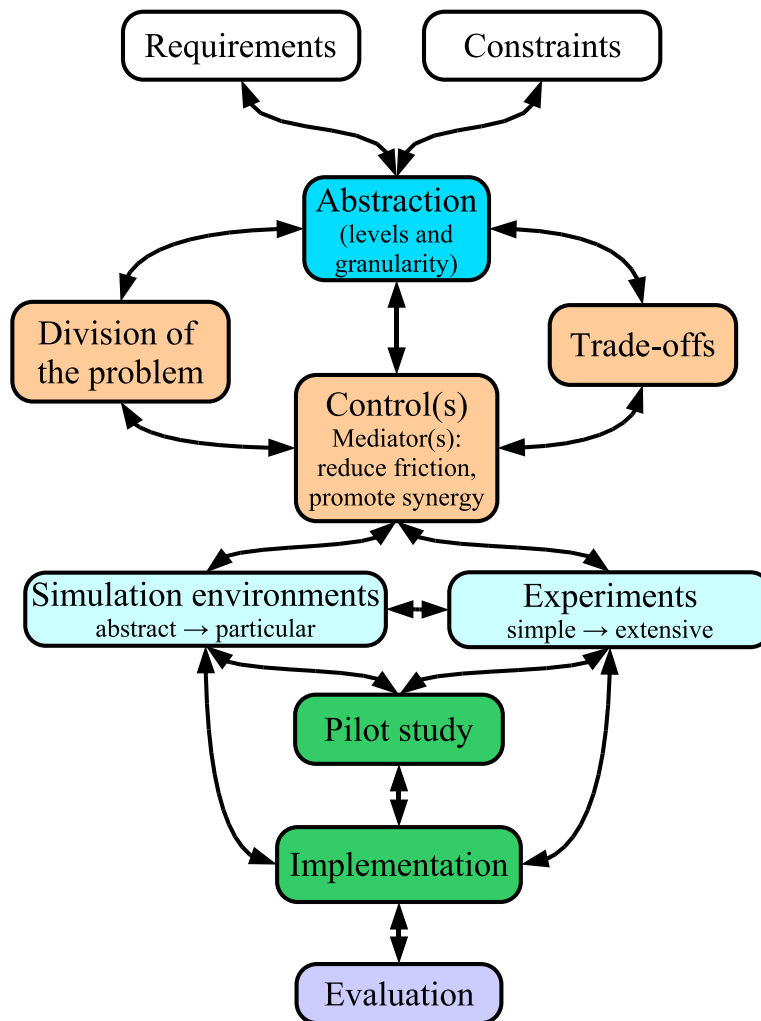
Requirements

Constraints

Abstraction
(levels and granularity)

Division of the problem

Trade-offs

Control(s)
Mediator(s): reduce friction, promote synergy

Simulation environments
abstract → particular

Experiments
simple → extensive

Pilot study

Implementation

Evaluation